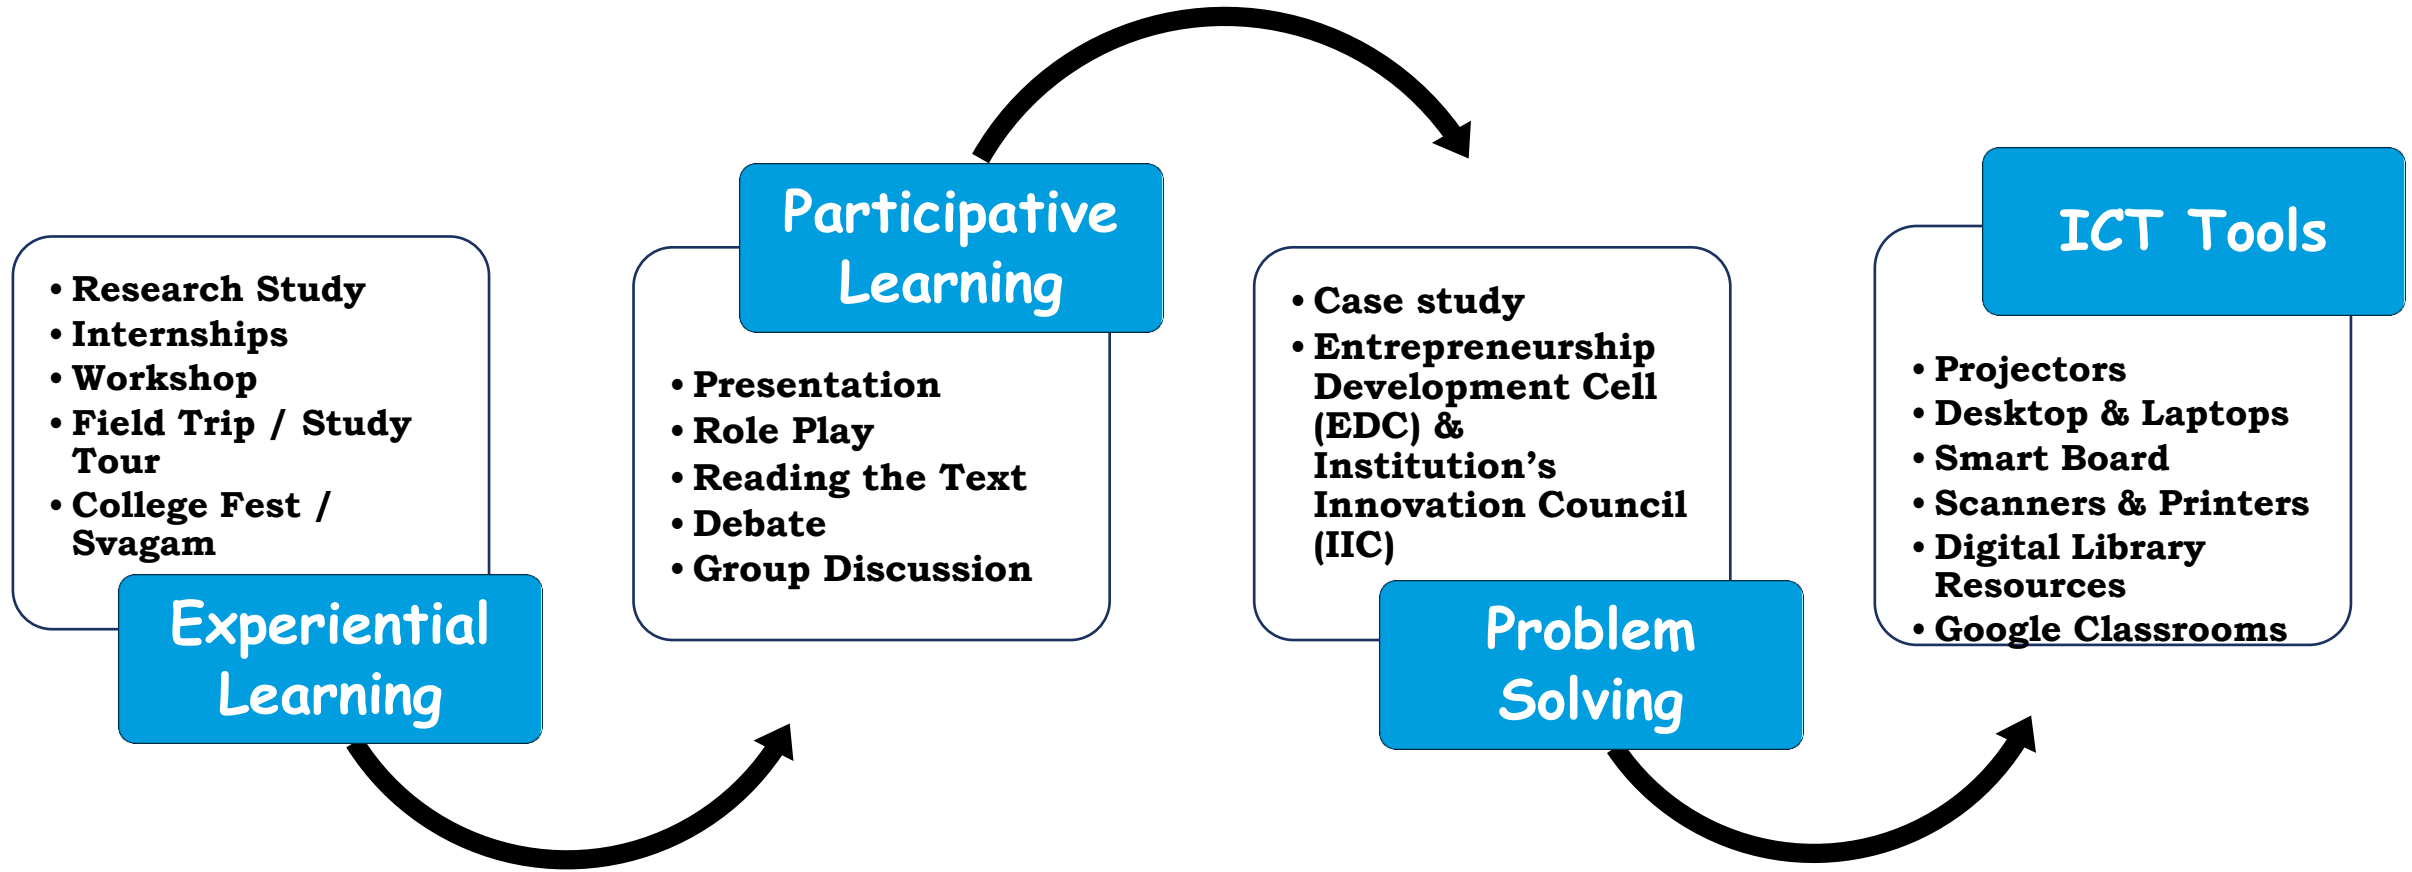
• Research Study
• Internships
• Workshop
• Field Trip / Study Tour
• College Fest / Svagam

Experiential Learning

Participative Learning

• Presentation
• Role Play
• Reading the Text
• Debate
• Group Discussion

• Case study
• Entrepreneurship Development Cell (EDC) & Institution's Innovation Council (IIC)

Problem Solving

ICT Tools

• Projectors
• Desktop & Laptops
• Smart Board
• Scanners & Printers
• Digital Library Resources
• Google Classrooms